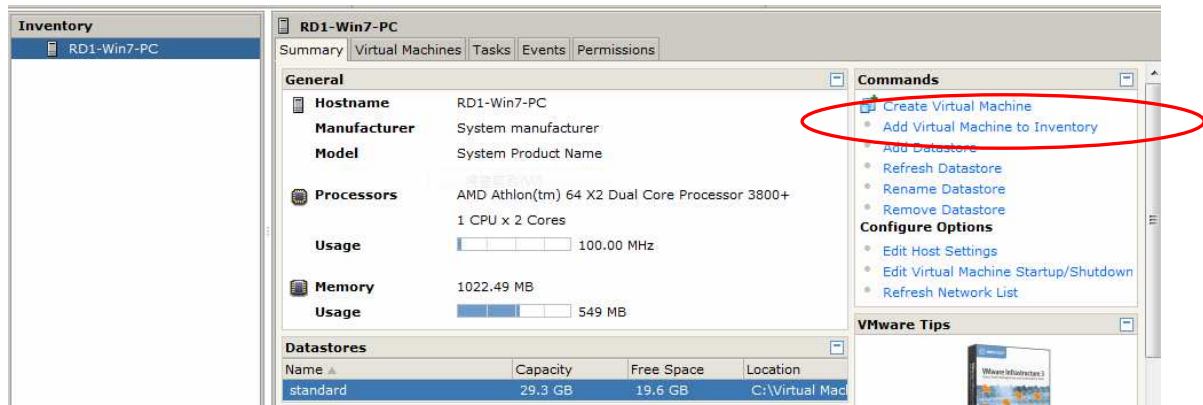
Inventory
RD1-Win7-PC

RD1-Win7-PC
Summary | Virtual Machines | Tasks | Events | Permissions

General
Hostname RD1-Win7-PC
Manufacturer System manufacturer
Model System Product Name
Processors AMD Athlon(tm) 64 X2 Dual Core Processor 3800+
1 CPU x 2 Cores
Usage 100.00 MHz
Memory 1022.49 MB
Usage 549 MB

Datastores
| Name | Capacity | Free Space | Location |
|---|---|---|---|
| standard | 29.3 GB | 19.6 GB | C:\Virtual Mac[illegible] |

Commands
Create Virtual Machine
Add Virtual Machine to Inventory
Add Datastore
Refresh Datastore
Rename Datastore
Remove Datastore
Configure Options
Edit Host Settings
Edit Virtual Machine Startup/Shutdown
Refresh Network List

VMware Tips
VMware Infrastructure 3